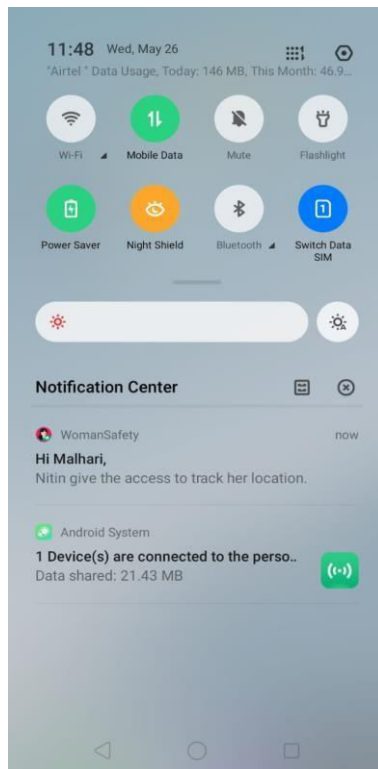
11:48 Wed, May 26

"Airtel " Data Usage, Today: 146 MB, This Month: 46.9...

Wi-Fi

Mobile Data

Mute

Flashlight

Power Saver

Night Shield

Bluetooth

Switch Data SIM

Notification Center

WomanSafety

now

Hi Malhari,

Nitin give the access to track her location.

Android System

1 Device(s) are connected to the perso..

Data shared: 21.43 MB